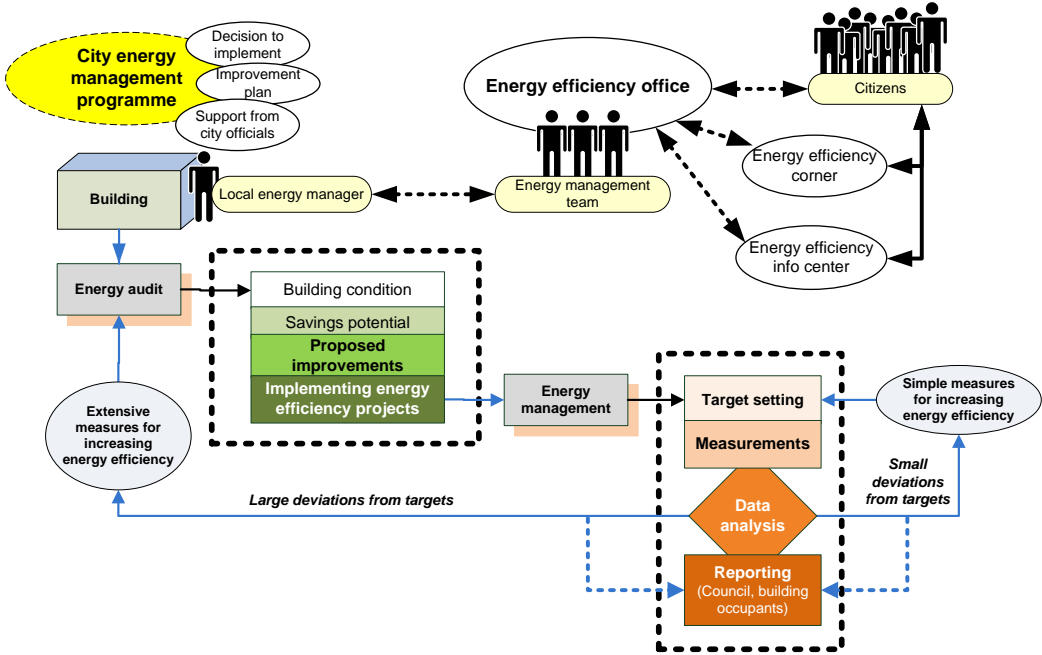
City energy management programme

Decision to implement

Improvement plan

Support from city officials

Energy efficiency office

Citizens

Building

Local energy manager

Energy management team

Energy efficiency corner

Energy efficiency info center

Energy audit

Building condition

Savings potential

Proposed improvements

Implementing energy efficiency projects

Energy management

Target setting

Measurements

Simple measures for increasing energy efficiency

Extensive measures for increasing energy efficiency

Small deviations from targets

Large deviations from targets

Data analysis

Reporting (Council, building occupants)